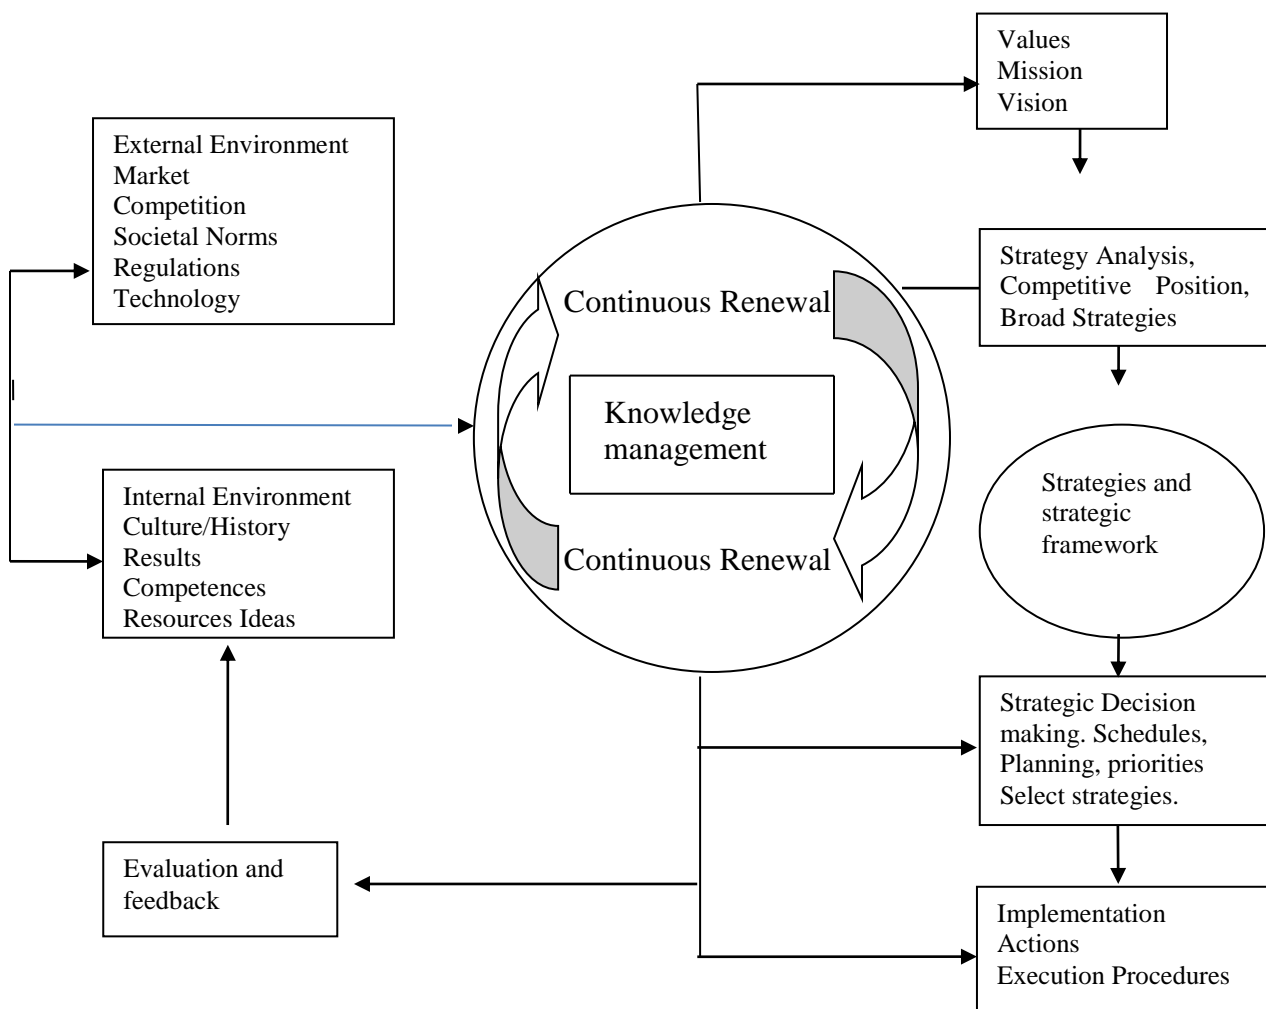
Values
Mission
Vision

External Environment
Market
Competition
Societal Norms
Regulations
Technology

Continuous Renewal

Strategy Analysis, Competitive Position, Broad Strategies

Knowledge management

Internal Environment
Culture/History
Results
Competences
Resources Ideas

Strategies and strategic framework

Continuous Renewal

Strategic Decision making. Schedules, Planning, priorities Select strategies.

Evaluation and feedback

Implementation
Actions
Execution Procedures